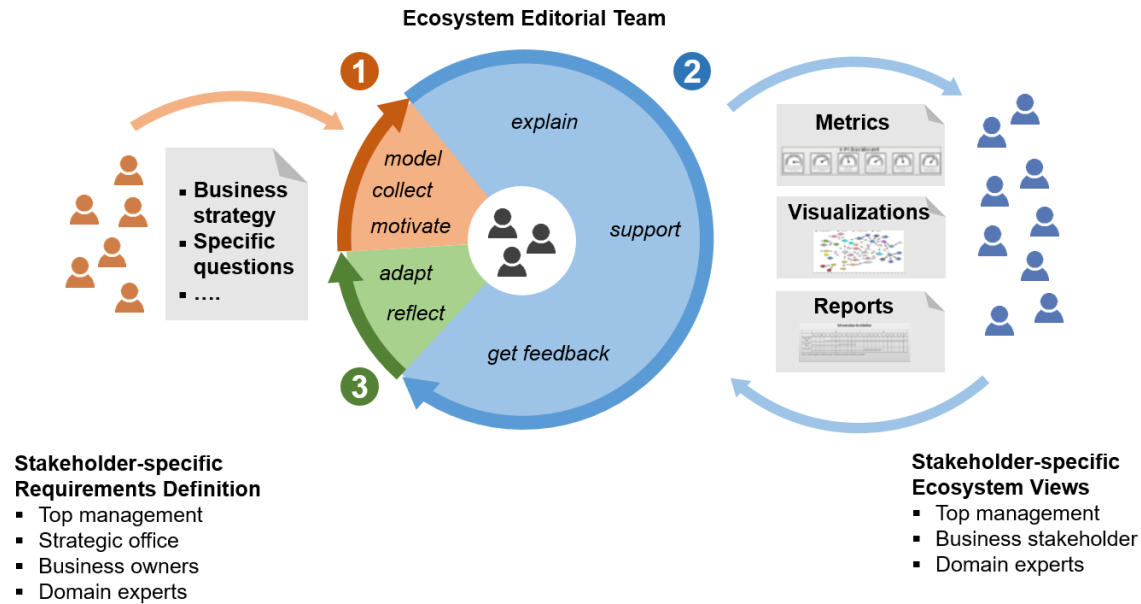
Ecosystem Editorial Team

1

2

3

- Business strategy
- Specific questions
- ….

model

collect

motivate

adapt

reflect

explain

support

get feedback

Metrics

Visualizations

Reports

Stakeholder-specific Requirements Definition
- Top management
- Strategic office
- Business owners
- Domain experts

Stakeholder-specific Ecosystem Views
- Top management
- Business stakeholder
- Domain experts